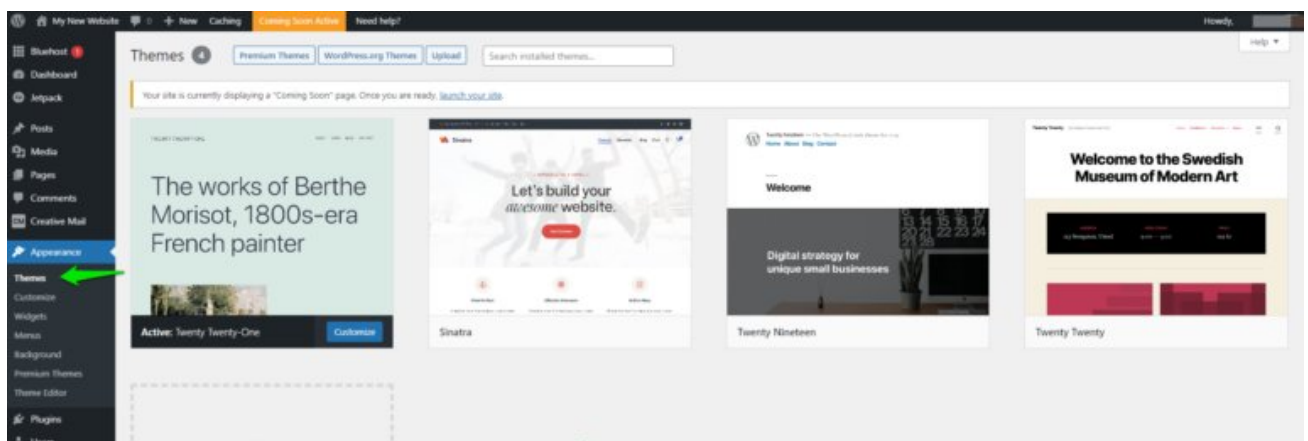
My New Website 0 + New Caching Coming Soon Active Need help? Howdy,

Help ▾

Bluehost
Dashboard
Jetpack
Posts
Media
Pages
Comments
Creative Mail
Appearance
Themes
Customize
Widgets
Menus
Background
Premium Themes
Theme Editor
Plugins

Themes 4 Premium Themes WordPress.org Themes Upload Search installed themes...

Your site is currently displaying a "Coming Soon" page. Once you are ready, launch your site.

The works of Berthe Morisot, 1800s-era French painter

Active: Twenty Twenty-One Customize

Sinatra
Let's build your awesome website.

Sinatra

Home About Blog Contact
Welcome
Digital strategy for unique small businesses

Twenty Nineteen

Welcome to the Swedish Museum of Modern Art

Twenty Twenty